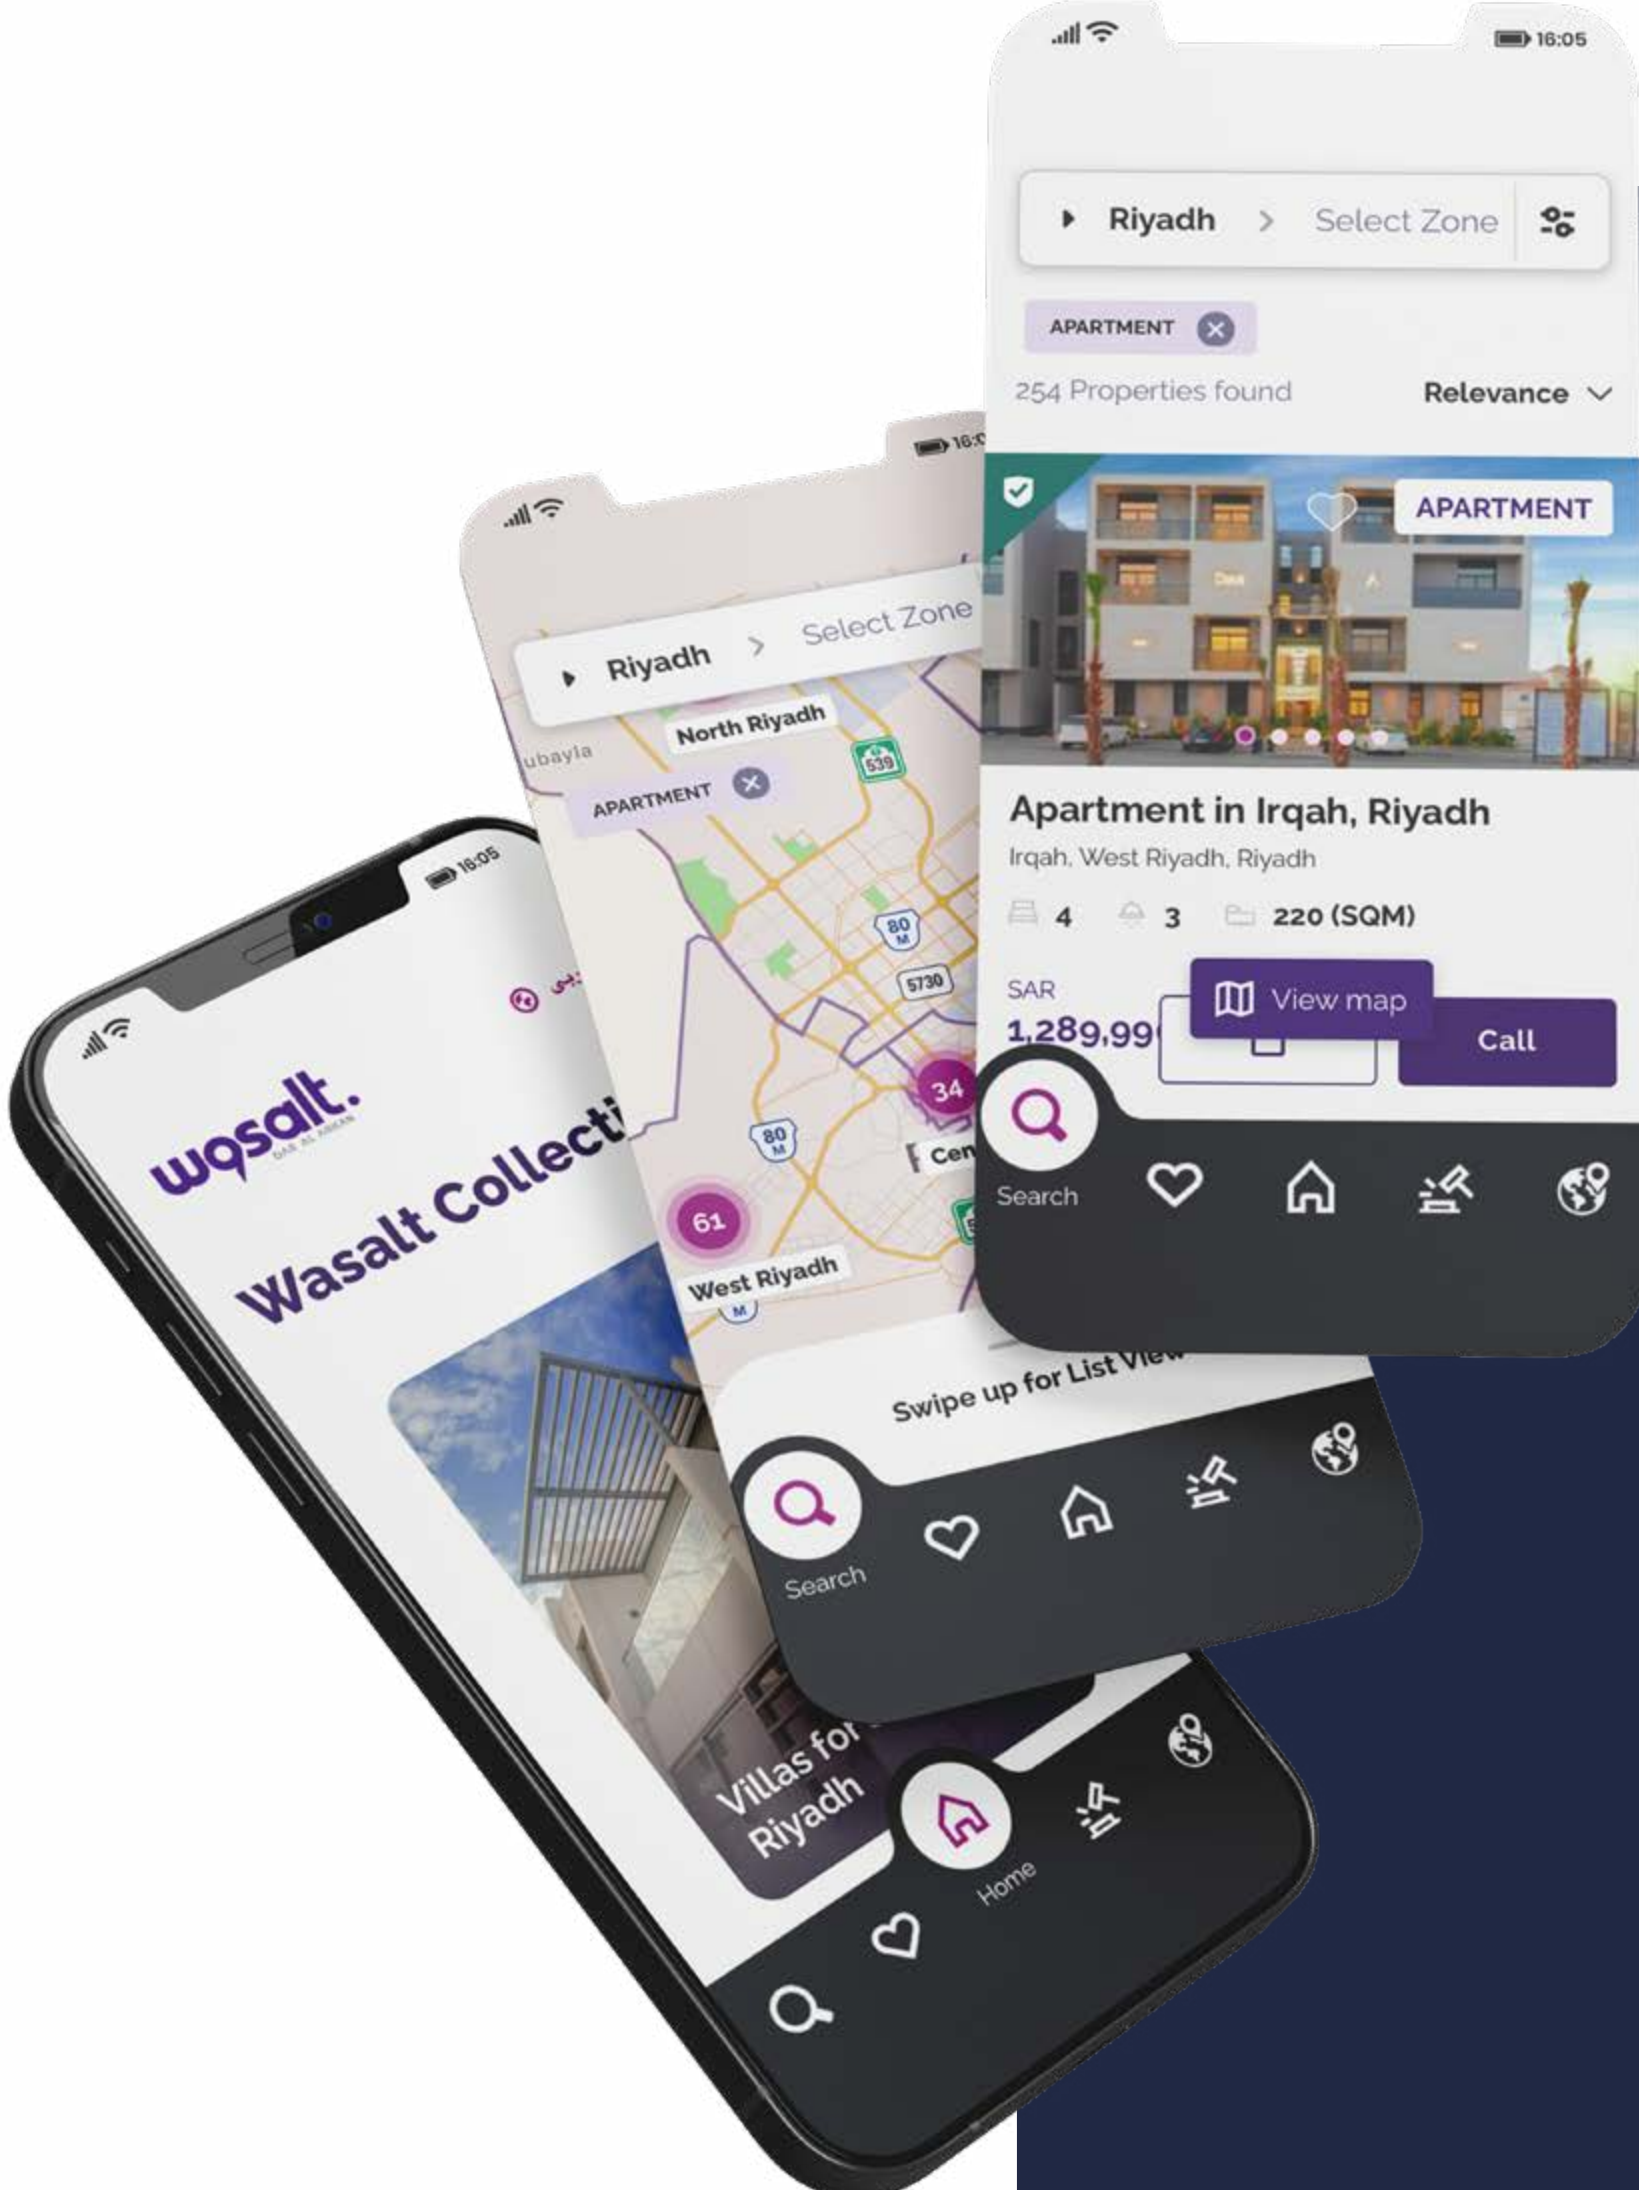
16:05

Riyadh > Select Zone

APARTMENT

254 Properties found

Relevance

APARTMENT

Apartment in Irqah, Riyadh

Irqah, West Riyadh, Riyadh

4 3 220 (SQM)

SAR

1,289,99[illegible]

View map

Call

Search

16:0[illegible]

Riyadh > Select Zone

North Riyadh

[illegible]ubayla

APARTMENT

539

80

5730

34

80

Cen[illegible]

61

West Riyadh

Swipe up for List View

Search

16:05

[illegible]ربي

wasalt.

DAR AL ARKAN

Wasalt Collecti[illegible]

Villas fo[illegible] Riyadh

Home